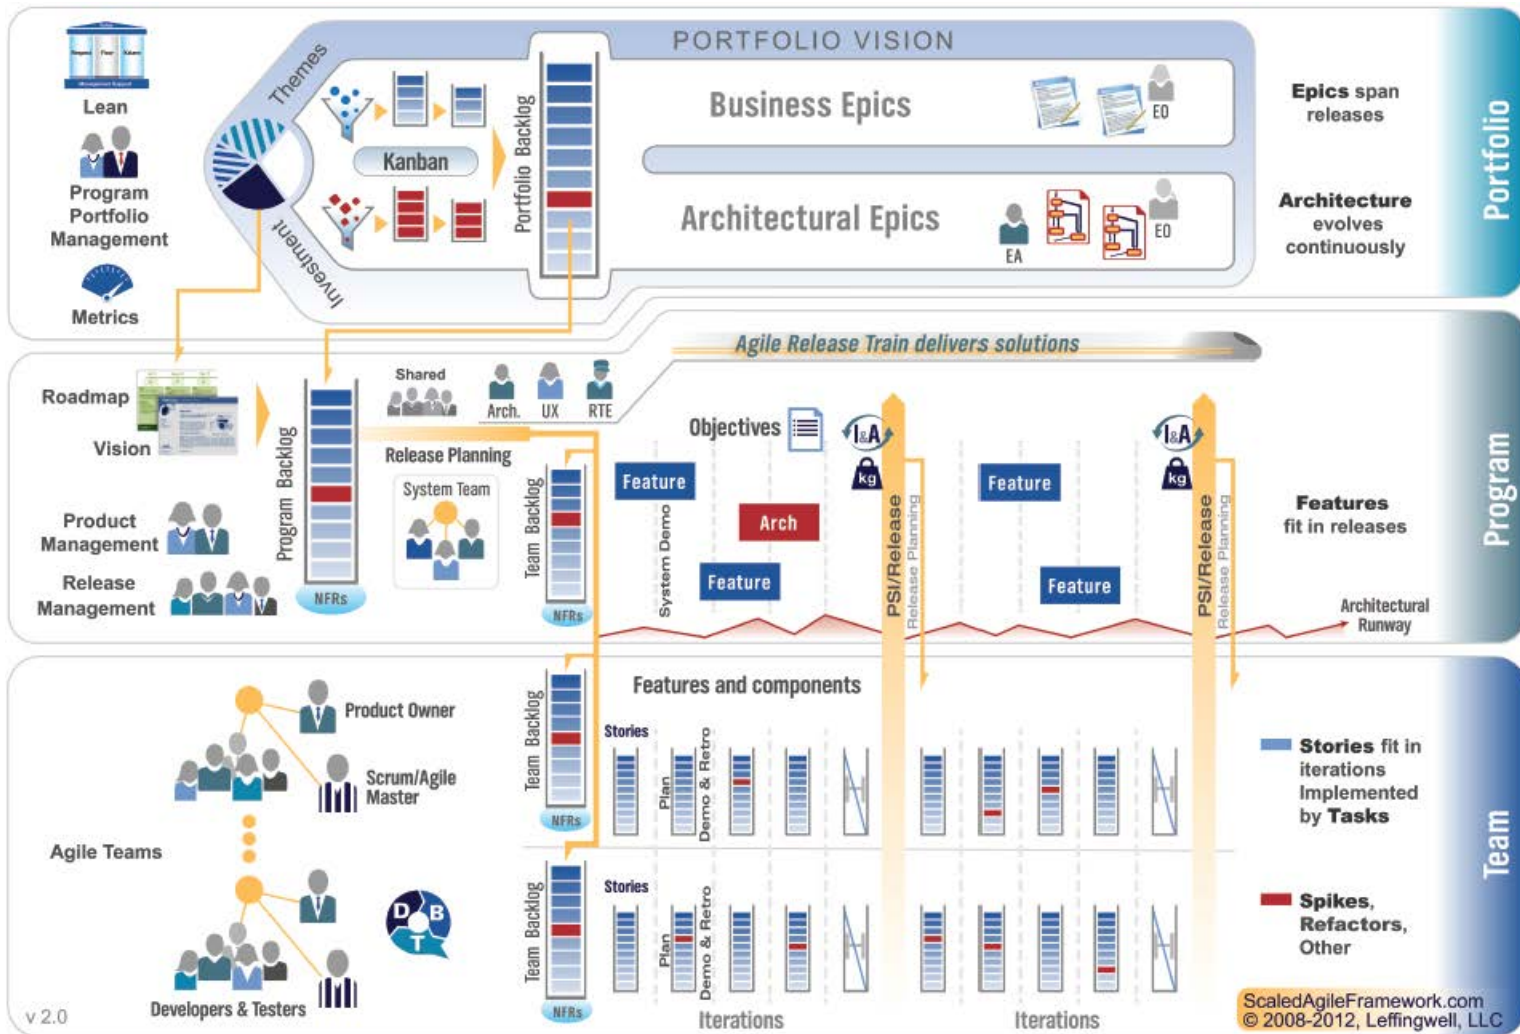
PORTFOLIO VISION

Portfolio

Lean

Program Portfolio Management

Metrics

Themes

Investment

Kanban

Portfolio Backlog

Business Epics

EO

Architectural Epics

EA

EO

Epics span releases

Architecture evolves continuously

Agile Release Train delivers solutions

Program

Roadmap

Vision

Program Backlog

NFRs

Shared

Arch.

UX

RTE

Release Planning

System Team

Team Backlog

NFRs

Objectives

I&A

kg

Feature

Arch

Feature

System Demo

PSI/Release

Release Planning

Feature

Feature

I&A

kg

PSI/Release

Release Planning

Features fit in releases

Architectural Runway

Product Management

Release Management

Team

Product Owner

Scrum/Agile Master

Agile Teams

Developers & Testers

D B T

Features and components

Team Backlog

NFRs

Stories

Plan

Demo & Retro

Team Backlog

NFRs

Stories

Plan

Demo & Retro

Iterations

Iterations

Stories fit in iterations Implemented by Tasks

Spikes, Refactors, Other

v 2.0

ScaledAgileFramework.com
© 2008-2012, Leffingwell, LLC